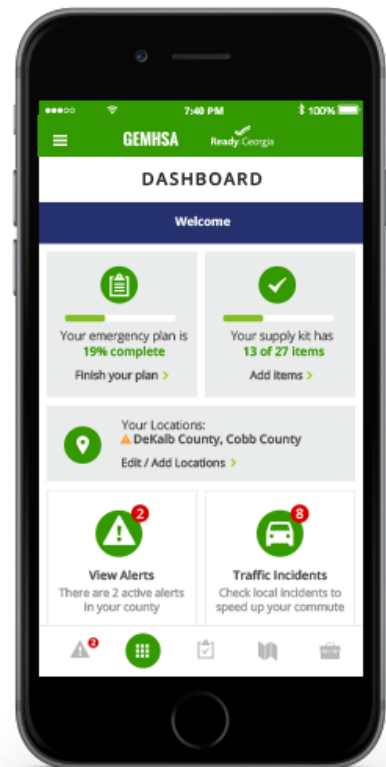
7:40 PM
100%
GEMHSA
Ready Georgia
DASHBOARD
Welcome
Your emergency plan is
19% complete
Finish your plan >
Your supply kit has
13 of 27 items
Add items >
Your Locations:
DeKalb County, Cobb County
Edit / Add Locations >
2
View Alerts
There are 2 active alerts in your county
8
Traffic Incidents
Check local incidents to speed up your commute
2